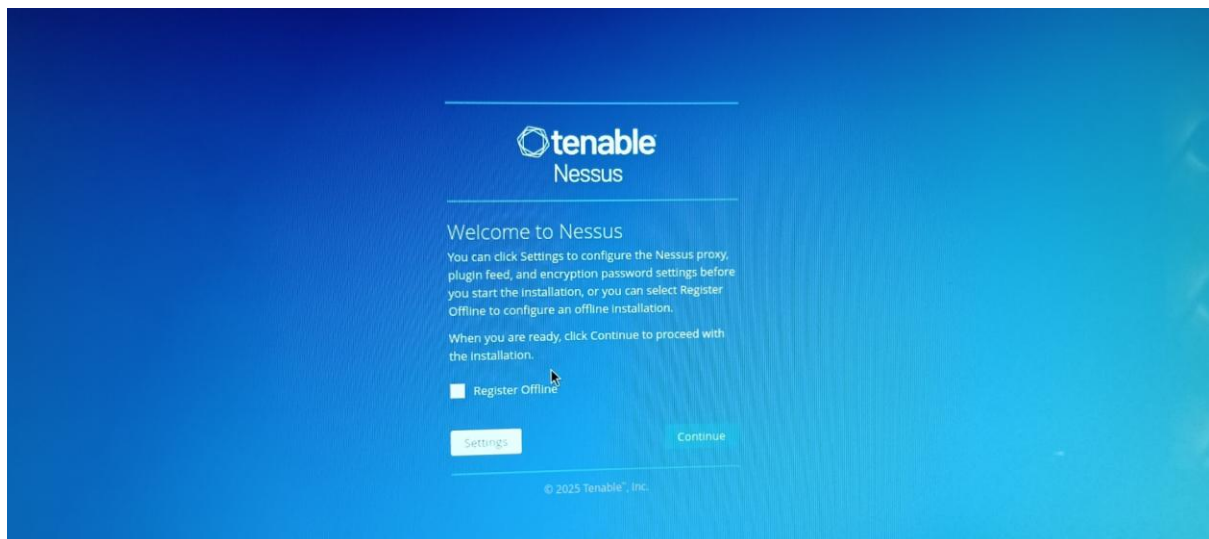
tenable
Nessus

Welcome to Nessus

You can click Settings to configure the Nessus proxy, plugin feed, and encryption password settings before you start the installation, or you can select Register Offline to configure an offline installation.

When you are ready, click Continue to proceed with the installation.

Register Offline

Settings

Continue

© 2025 Tenable®, Inc.